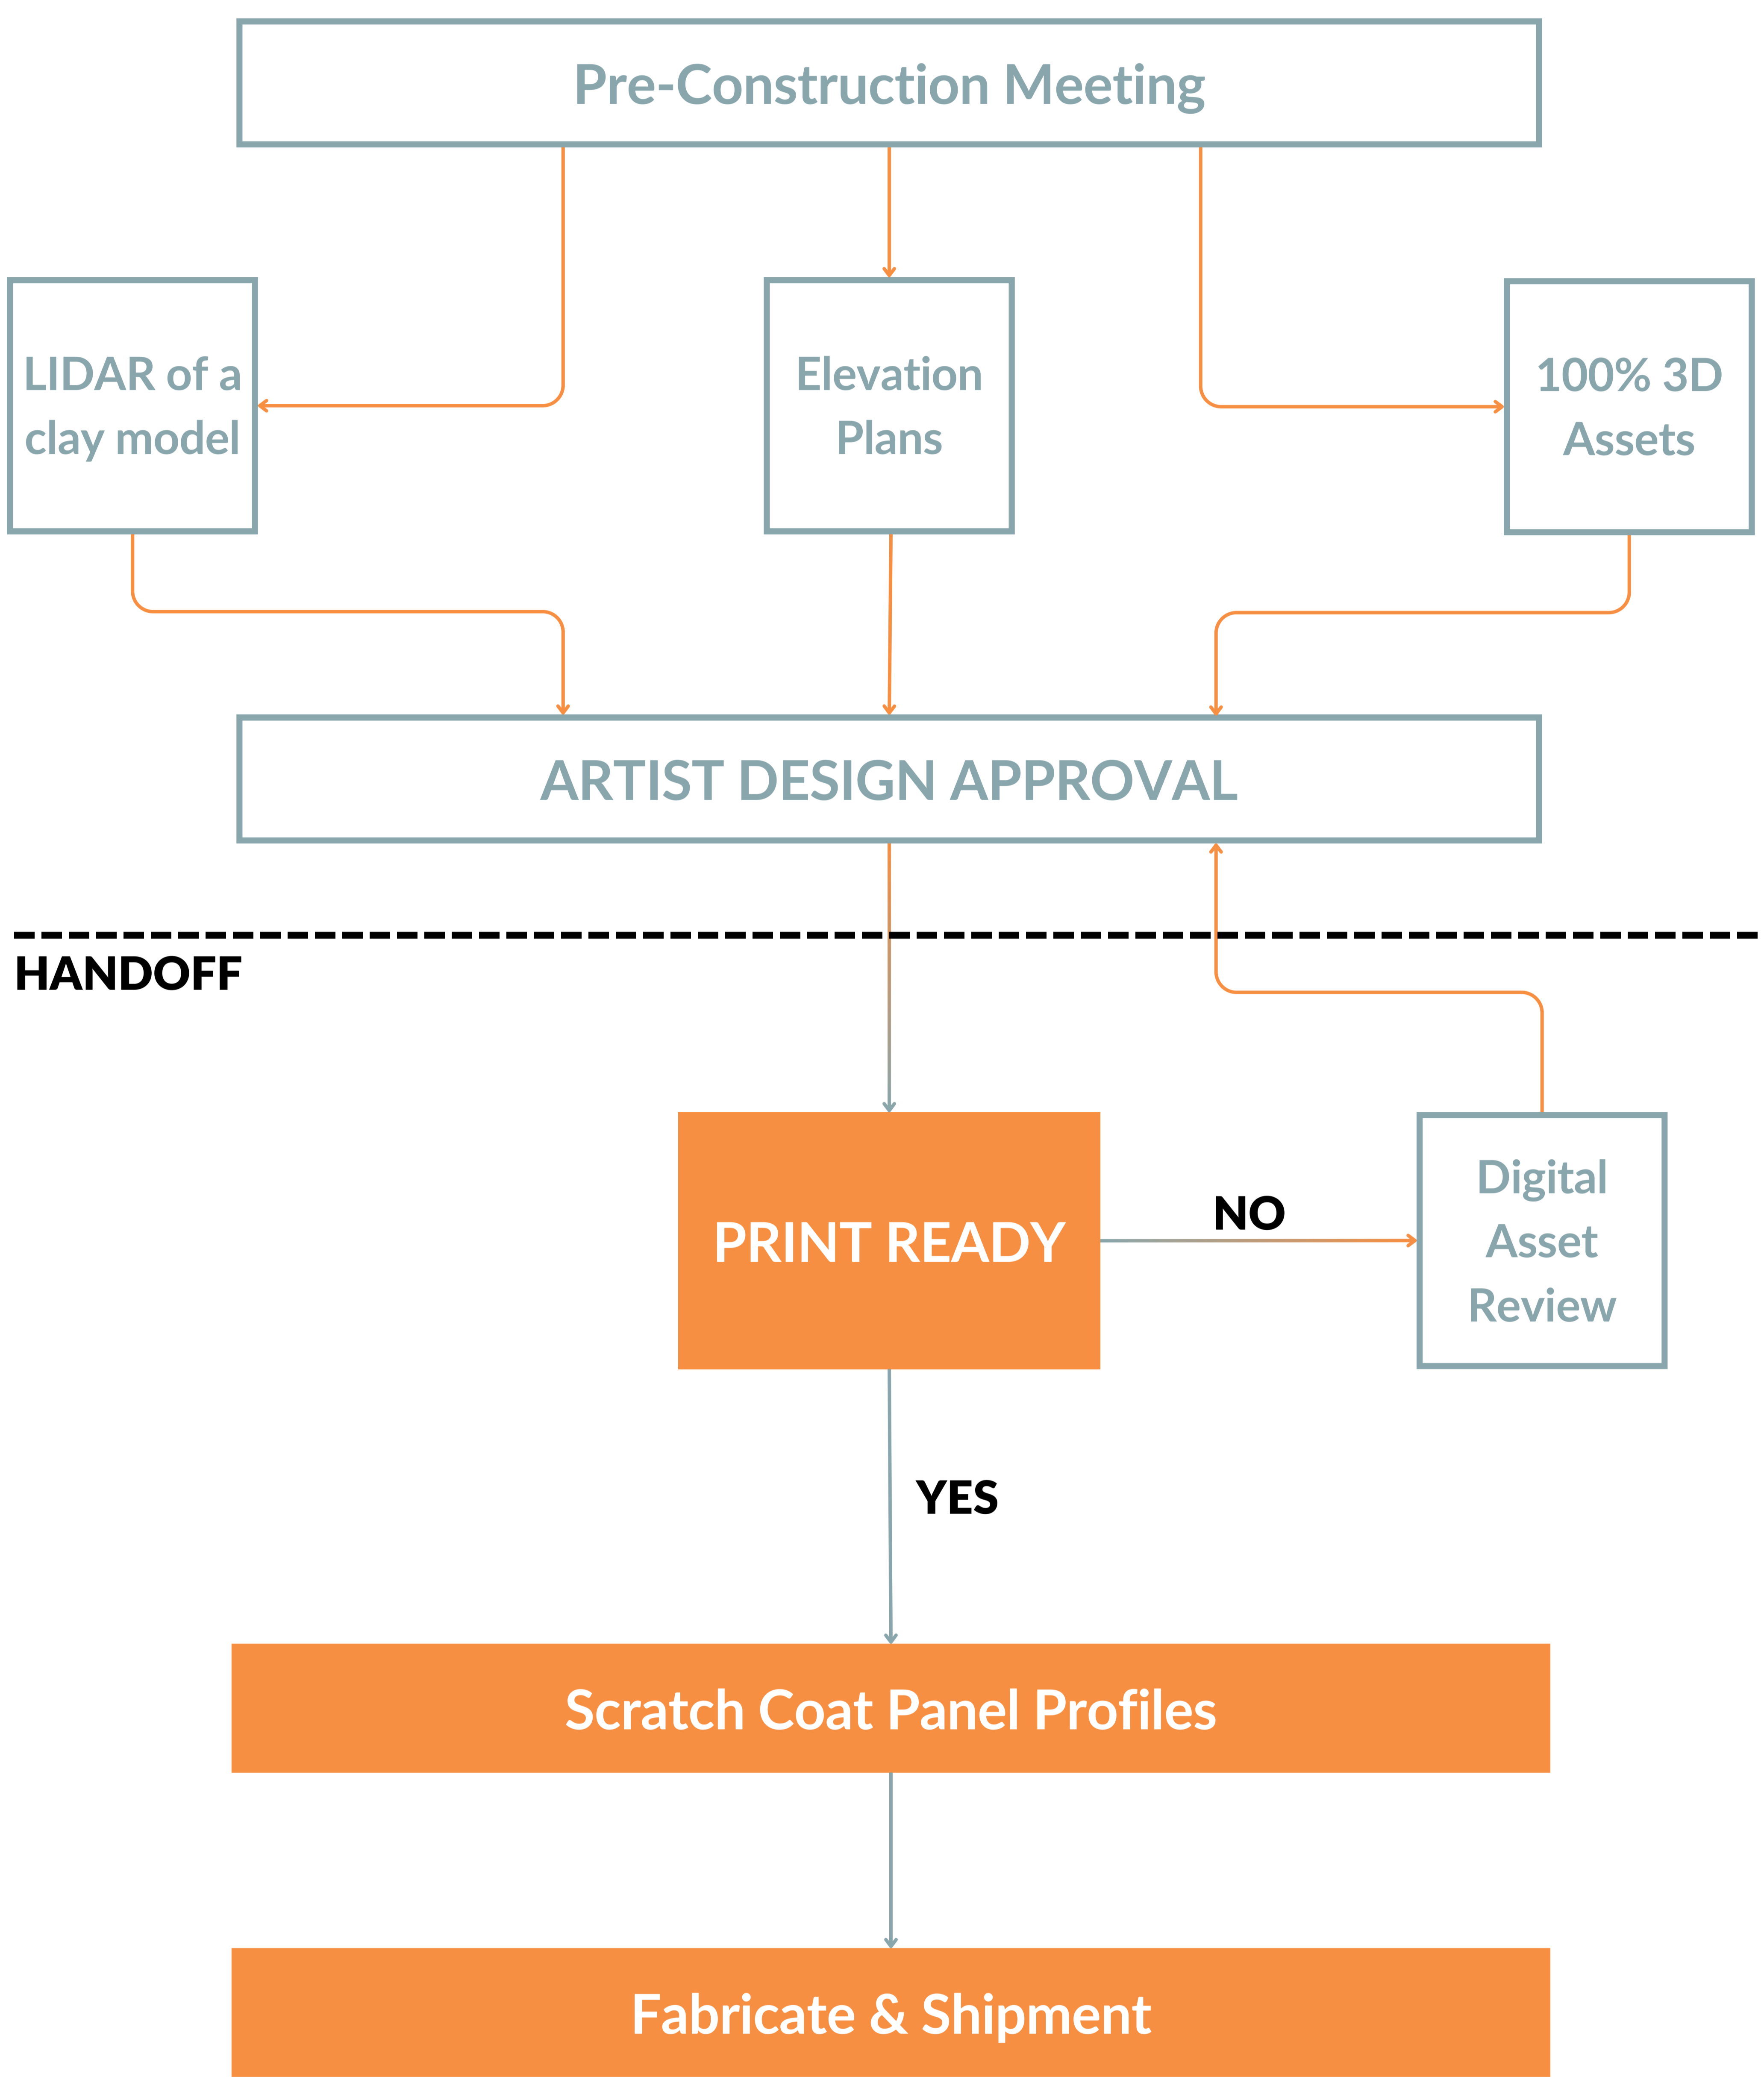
Pre-Construction Meeting

LIDAR of a clay model

Elevation Plans

100% 3D Assets

ARTIST DESIGN APPROVAL

HANDOFF

PRINT READY

NO

Digital Asset Review

YES

Scratch Coat Panel Profiles

Fabricate & Shipment